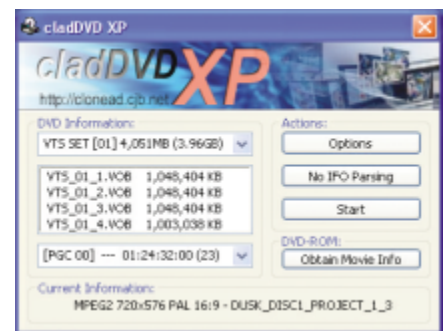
cladDVD XP

cladDVD XP

http://clonead.cjb.net

DVD Information:

VTS SET [01] 4,051MB (3.96GB)

VTS_01_1.VOB 1,048,404 KB
VTS_01_2.VOB 1,048,404 KB
VTS_01_3.VOB 1,048,404 KB
VTS_01_4.VOB 1,003,038 KB

[PGC 00] --- 01:24:32:00 (23)

Actions:

Options

No IFO Parsing

Start

DVD-ROM:

Obtain Movie Info

Current Information:

MPEG2 720x576 PAL 16:9 - DUSK_DISC1_PROJECT_1_3